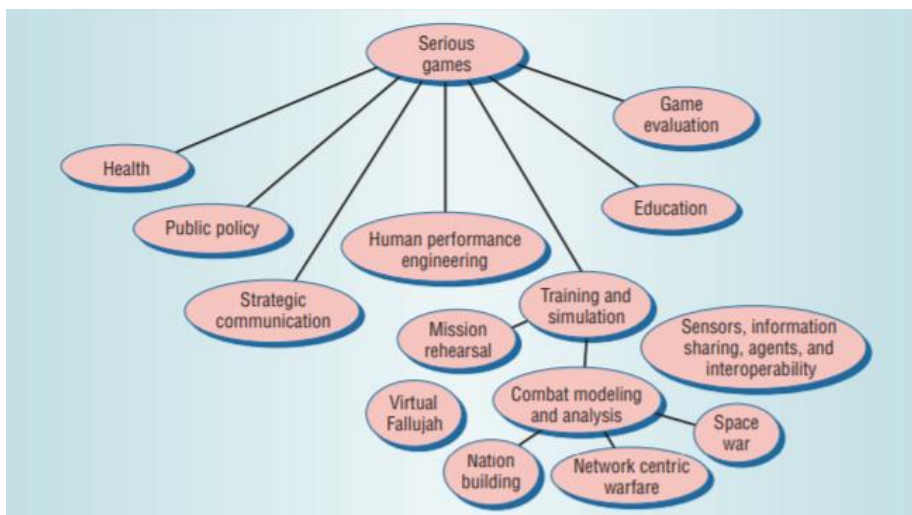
Serious games

Game evaluation

Health

Education

Public policy

Human performance engineering

Strategic communication

Training and simulation

Mission rehearsal

Sensors, information sharing, agents, and interoperability

Virtual Fallujah

Combat modeling and analysis

Space war

Nation building

Network centric warfare